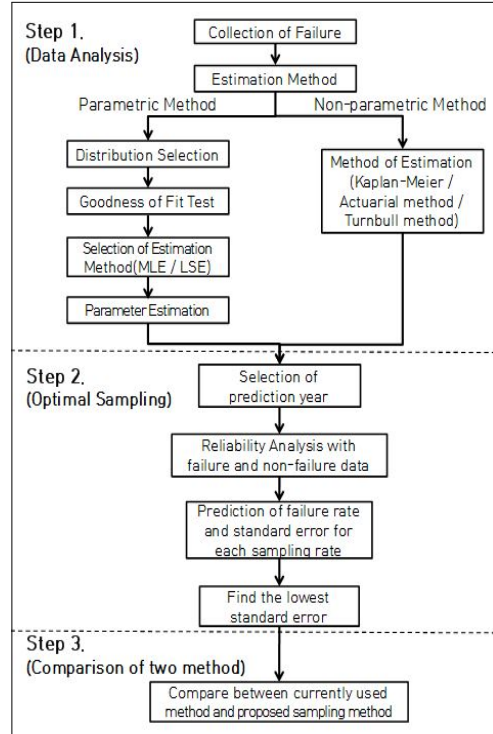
Step 1.
(Data Analysis)

Collection of Failure

Estimation Method

Parametric Method

Non-parametric Method

Distribution Selection

Goodness of Fit Test

Selection of Estimation Method(MLE / LSE)

Parameter Estimation

Method of Estimation (Kaplan-Meier / Actuarial method / Turnbull method)

Step 2.
(Optimal Sampling)

Selection of prediction year

Reliability Analysis with failure and non-failure data

Prediction of failure rate and standard error for each sampling rate

Find the lowest standard error

Step 3.
(Comparison of two method)

Compare between currently used method and proposed sampling method